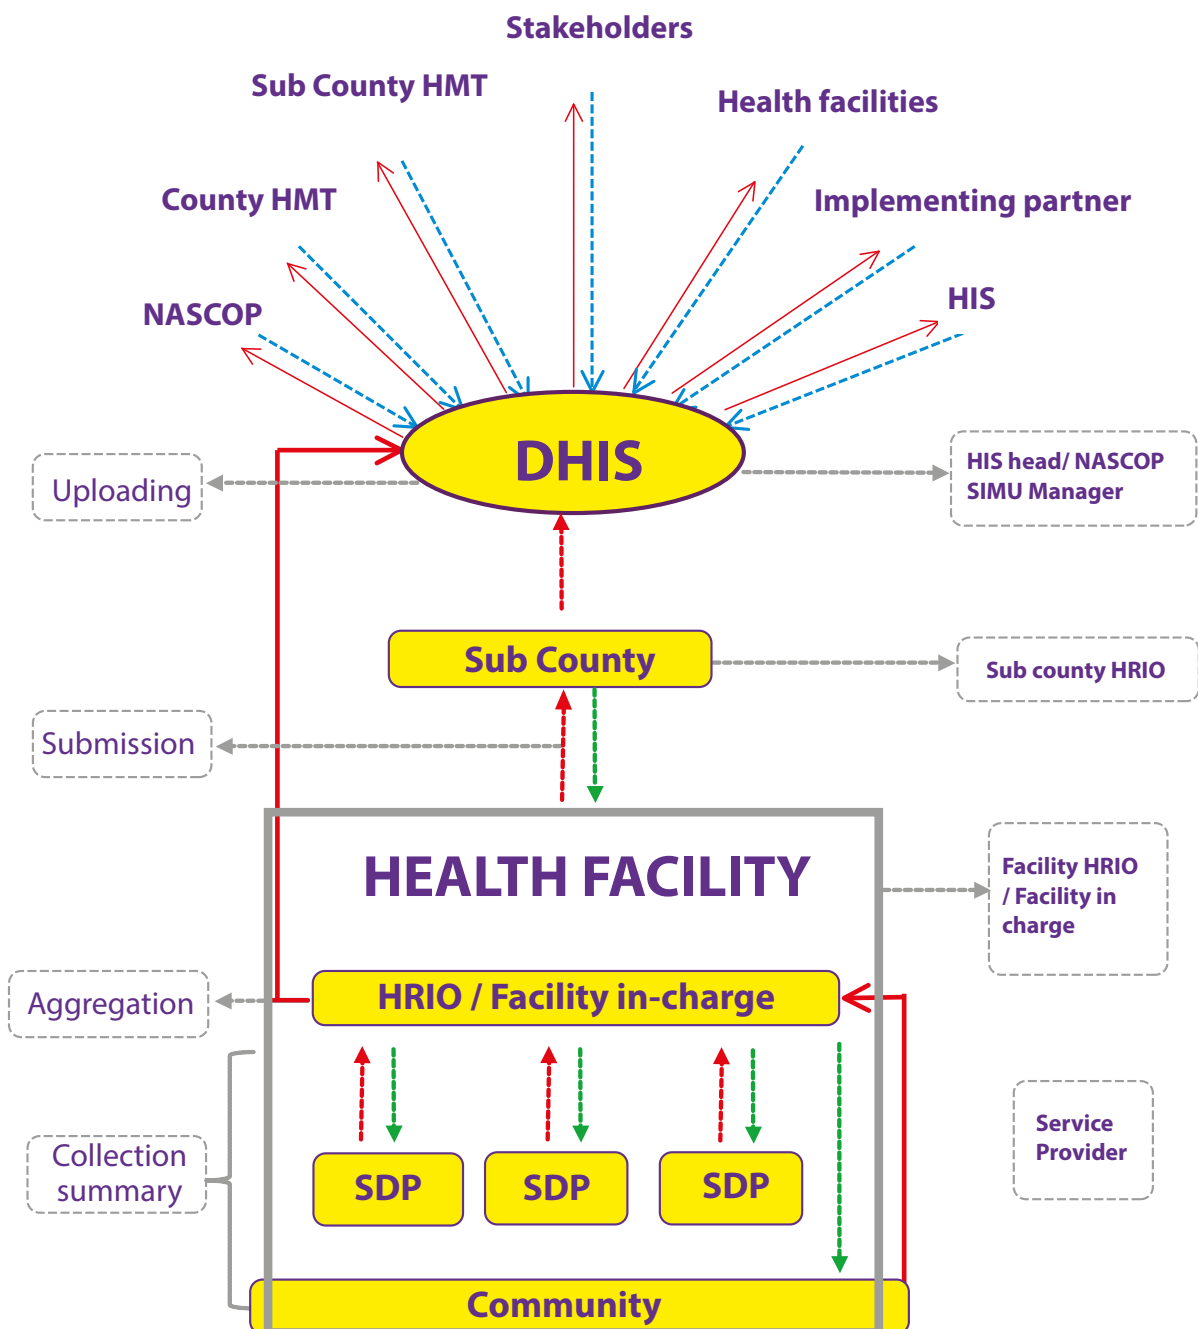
Stakeholders

Sub County HMT

Health facilities

County HMT

Implementing partner

NASCOP

HIS

DHIS

Uploading

HIS head/ NASCOP SIMU Manager

Sub County

Sub county HRIO

Submission

HEALTH FACILITY

Facility HRIO / Facility in charge

Aggregation

HRIO / Facility in-charge

Collection summary

SDP

SDP

SDP

Service Provider

Community